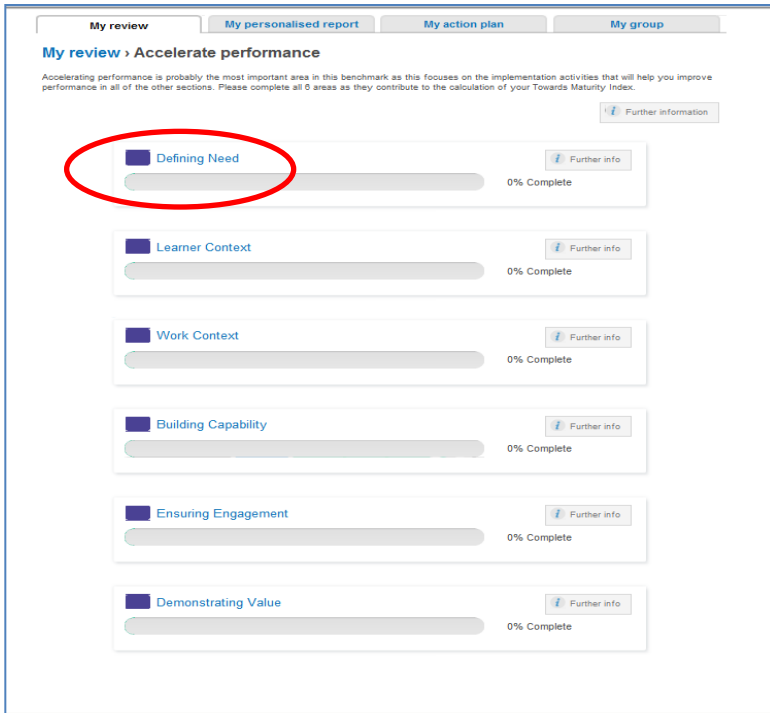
My review | My personalised report | My action plan | My group

My review › Accelerate performance

Accelerating performance is probably the most important area in this benchmark as this focuses on the implementation activities that will help you improve performance in all of the other sections. Please complete all 6 areas as they contribute to the calculation of your Towards Maturity Index.

Further information

Defining Need
Further info
0% Complete

Learner Context
Further info
0% Complete

Work Context
Further info
0% Complete

Building Capability
Further info
0% Complete

Ensuring Engagement
Further info
0% Complete

Demonstrating Value
Further info
0% Complete